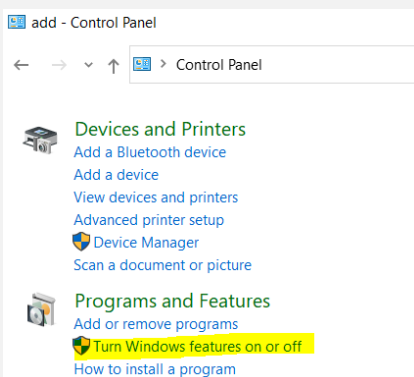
add - Control Panel

Control Panel

Devices and Printers
Add a Bluetooth device
Add a device
View devices and printers
Advanced printer setup
Device Manager
Scan a document or picture

Programs and Features
Add or remove programs
Turn Windows features on or off
How to install a program